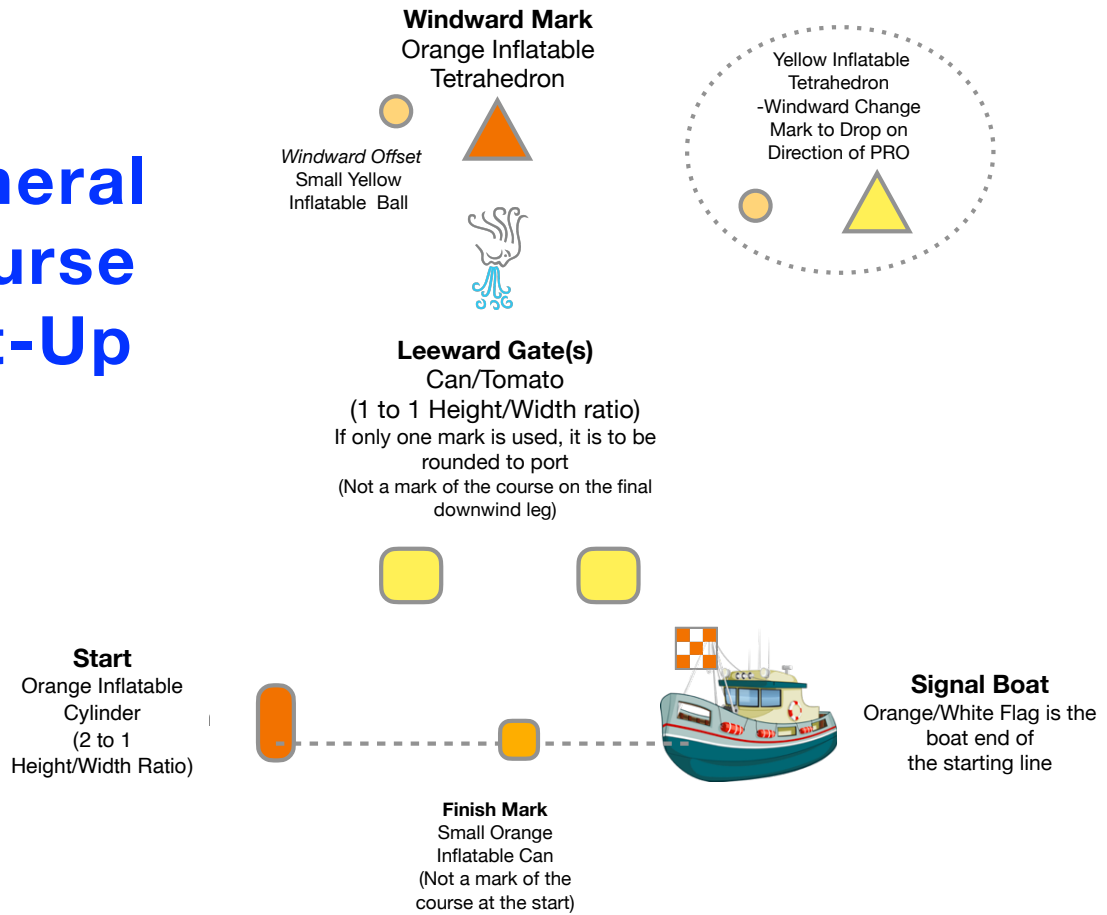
neral
urse
t-Up

Windward Mark
Orange Inflatable Tetrahedron

Windward Offset
Small Yellow Inflatable Ball

Yellow Inflatable Tetrahedron -Windward Change Mark to Drop on Direction of PRO

Leeward Gate(s)
Can/Tomato
(1 to 1 Height/Width ratio)
If only one mark is used, it is to be rounded to port
(Not a mark of the course on the final downwind leg)

Start
Orange Inflatable Cylinder (2 to 1 Height/Width Ratio)

Signal Boat
Orange/White Flag is the boat end of the starting line

Finish Mark
Small Orange Inflatable Can
(Not a mark of the course at the start)